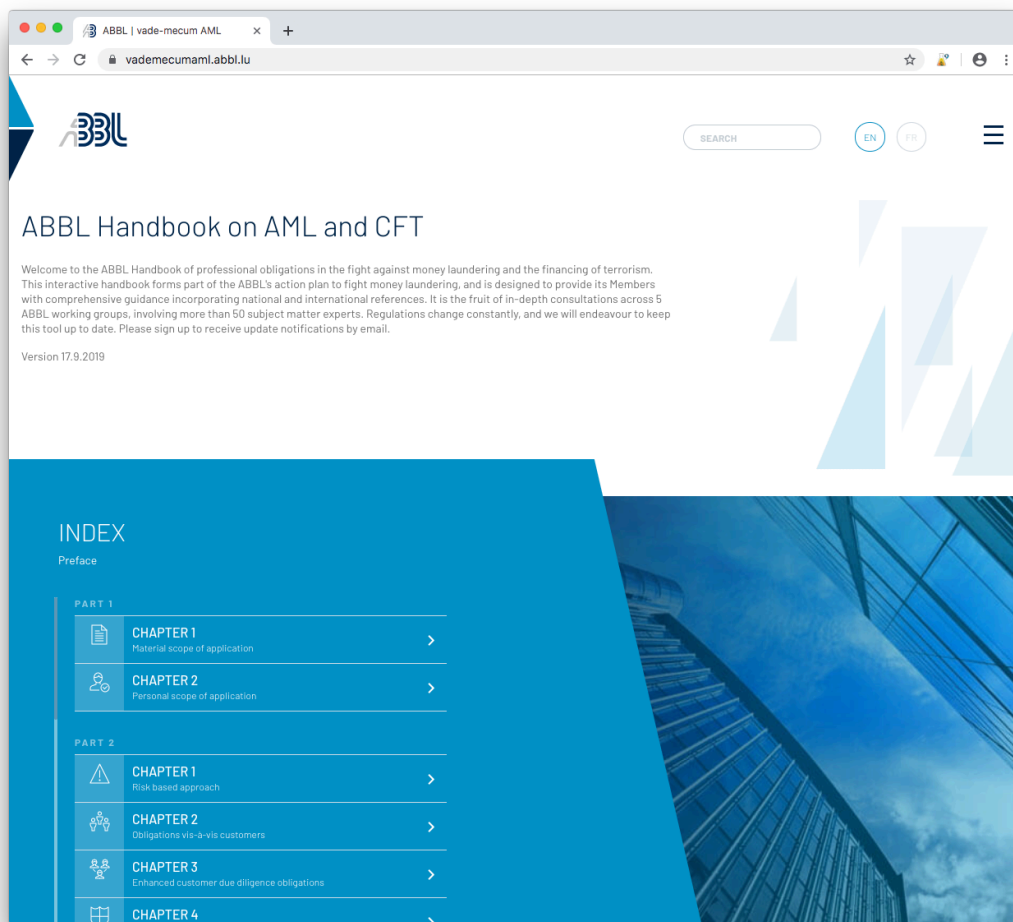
ABBL | vade-mecum AML

vademecumaml.abbl.lu

ABBL

SEARCH

EN

FR

ABBL Handbook on AML and CFT

Welcome to the ABBL Handbook of professional obligations in the fight against money laundering and the financing of terrorism. This interactive handbook forms part of the ABBL's action plan to fight money laundering, and is designed to provide its Members with comprehensive guidance incorporating national and international references. It is the fruit of in-depth consultations across 5 ABBL working groups, involving more than 50 subject matter experts. Regulations change constantly, and we will endeavour to keep this tool up to date. Please sign up to receive update notifications by email.

Version 17.9.2019

INDEX

Preface

PART 1

CHAPTER 1
Material scope of application

CHAPTER 2
Personal scope of application

PART 2

CHAPTER 1
Risk based approach

CHAPTER 2
Obligations vis-à-vis customers

CHAPTER 3
Enhanced customer due diligence obligations

CHAPTER 4